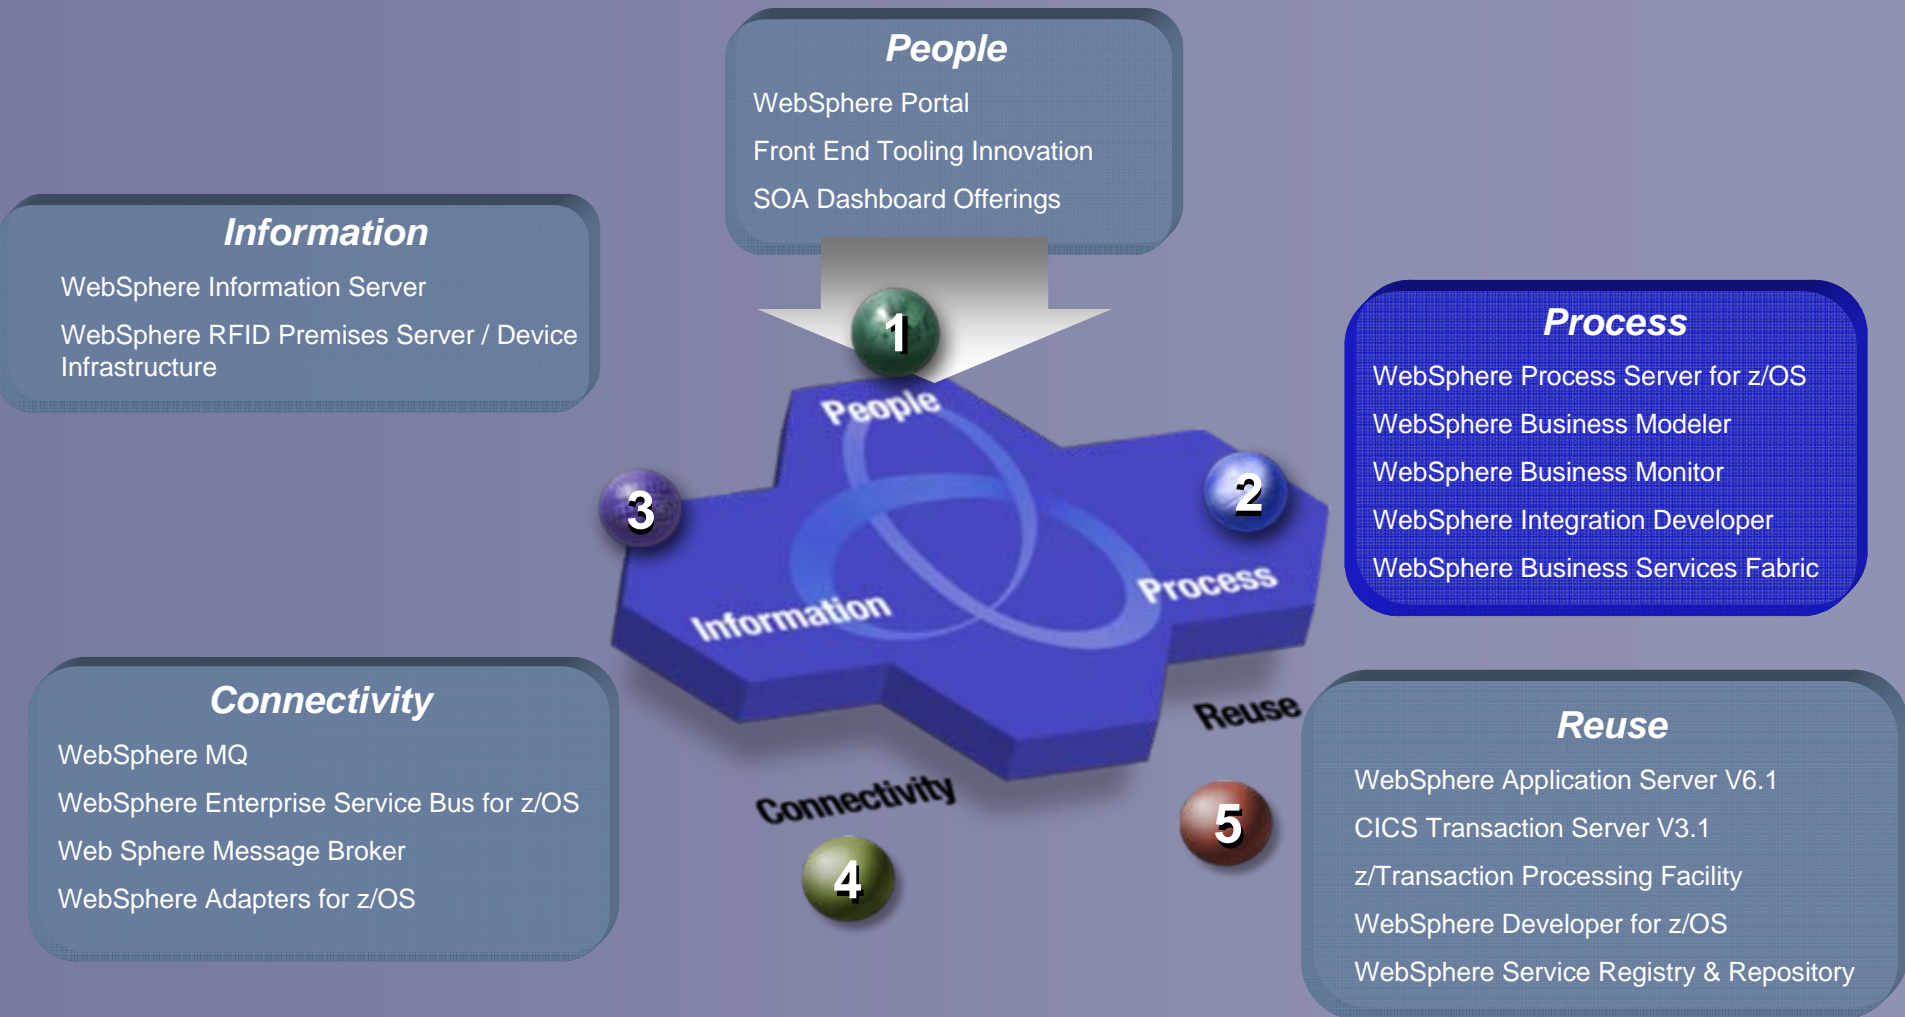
People
WebSphere Portal
Front End Tooling Innovation
SOA Dashboard Offerings

Information
WebSphere Information Server
WebSphere RFID Premises Server / Device Infrastructure

Process
WebSphere Process Server for z/OS
WebSphere Business Modeler
WebSphere Business Monitor
WebSphere Integration Developer
WebSphere Business Services Fabric

1
People
3
2
Information
Process
Reuse
Connectivity
4
5

Connectivity
WebSphere MQ
WebSphere Enterprise Service Bus for z/OS
Web Sphere Message Broker
WebSphere Adapters for z/OS

Reuse
WebSphere Application Server V6.1
CICS Transaction Server V3.1
z/Transaction Processing Facility
WebSphere Developer for z/OS
WebSphere Service Registry & Repository